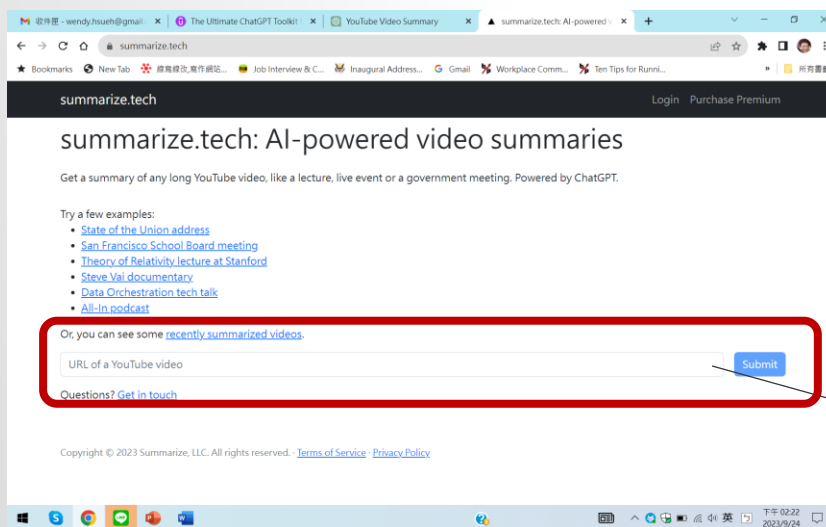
收件匣 - wendy.hsueh@gmail ×
The Ultimate ChatGPT Toolkit ×
YouTube Video Summary ×
summarize.tech: AI-powered v ×
+

summarize.tech

Bookmarks
New Tab
線寫線改_寫作網站...
Job Interview & C...
Inaugural Address...
Gmail
Workplace Comm...
Ten Tips for Runni...
所有書籤

summarize.tech
Login
Purchase Premium

summarize.tech: AI-powered video summaries

Get a summary of any long YouTube video, like a lecture, live event or a government meeting. Powered by ChatGPT.

Try a few examples:
- State of the Union address
- San Francisco School Board meeting
- Theory of Relativity lecture at Stanford
- Steve Vai documentary
- Data Orchestration tech talk
- All-In podcast

Or, you can see some recently summarized videos.

URL of a YouTube video
Submit

Questions? Get in touch

Copyright © 2023 Summarize, LLC. All rights reserved. · Terms of Service · Privacy Policy

英
下午 02:22
2023/9/24